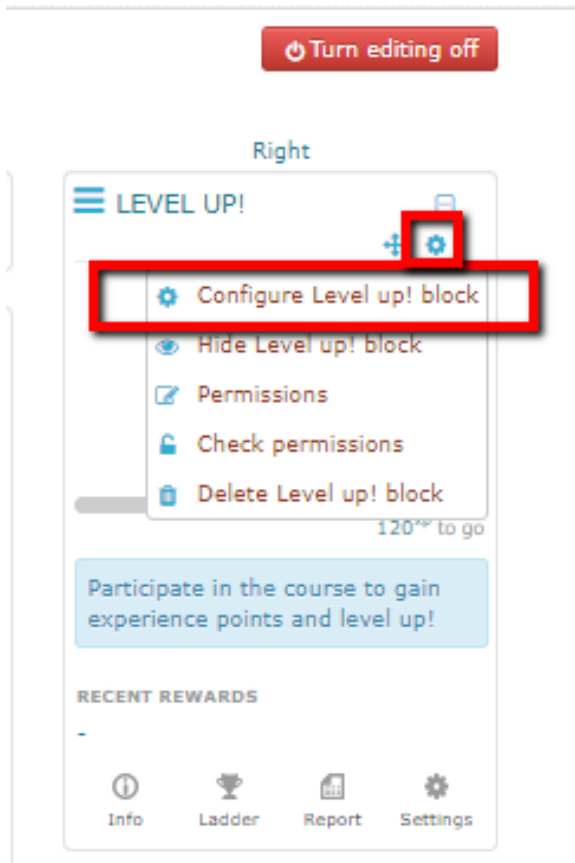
Turn editing off

Right

LEVEL UP!

Configure Level up! block

Hide Level up! block

Permissions

Check permissions

Delete Level up! block

120xp to go

Participate in the course to gain experience points and level up!

RECENT REWARDS

-

Info

Ladder

Report

Settings